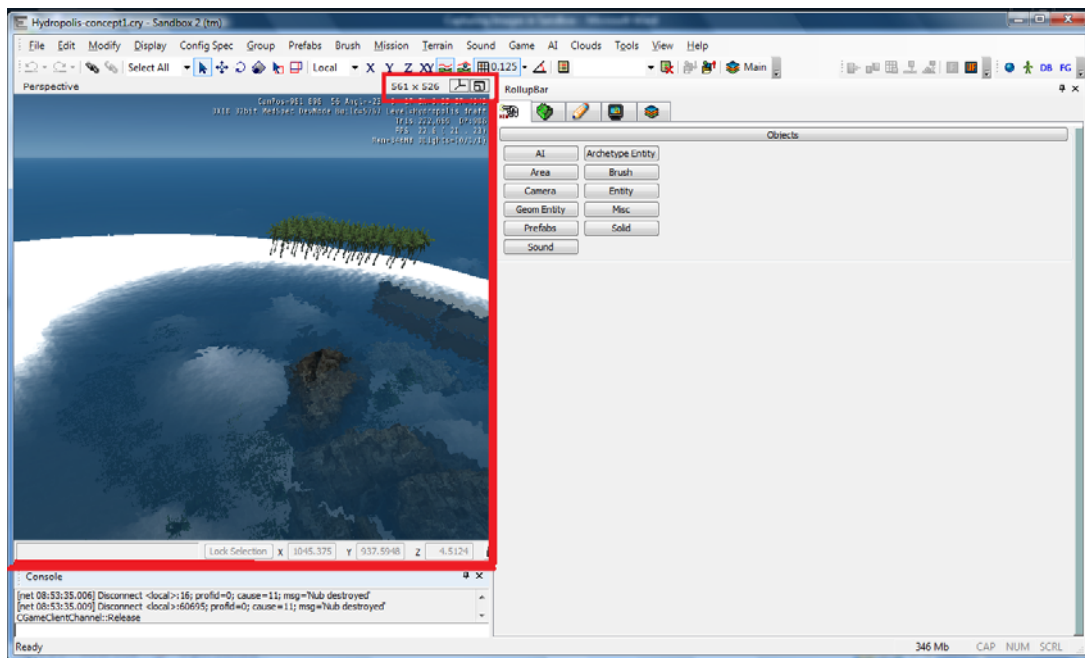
Hydropolis-concept1.cry - Sandbox 2 (tm)

File Edit Modify Display Config Spec Group Prefabs Brush Mission Terrain Sound Game AI Clouds Tools View Help

Select All Local X Y Z XY 0.125 Main DB FG

Perspective 561 x 526

RollupBar

Objects

| AI | Archetype Entity |
|---|---|
| Area | Brush |
| Camera | Entity |
| Geom Entity | Misc |
| Prefabs | Solid |
| Sound | |

Lock Selection X 1045.375 Y 937.5948 Z 4.5124

Console

[net 08:53:35.006] Disconnect <local>:16; profid=0; cause=11; msg='Nub destroyed'
[net 08:53:35.009] Disconnect <local>:60695; profid=0; cause=11; msg='Nub destroyed'
CGameClientChannel::Release

Ready 346 Mb CAP NUM SCRL